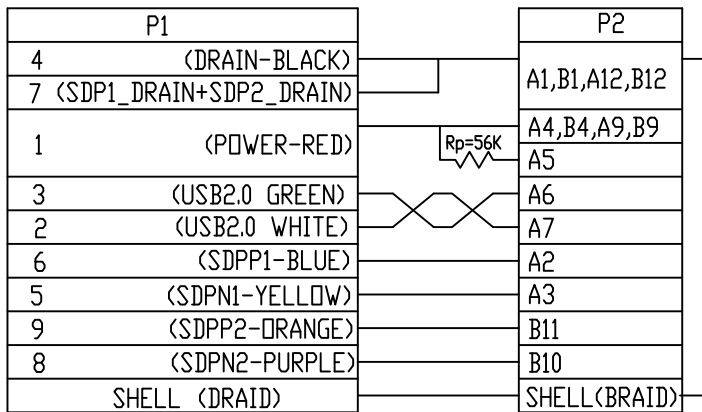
P1
4 (DRAIN-BLACK)
7 (SDP1_DRAIN+SDP2_DRAIN)
1 (POWER-RED)
3 (USB2.0 GREEN)
2 (USB2.0 WHITE)
6 (SDPP1-BLUE)
5 (SDPN1-YELLOW)
9 (SDPP2-ORANGE)
8 (SDPN2-PURPLE)
SHELL (DRAID)

Rp=56K

P2
A1,B1,A12,B12
A4,B4,A9,B9
A5
A6
A7
A2
A3
B11
B10
SHELL(BRAID)